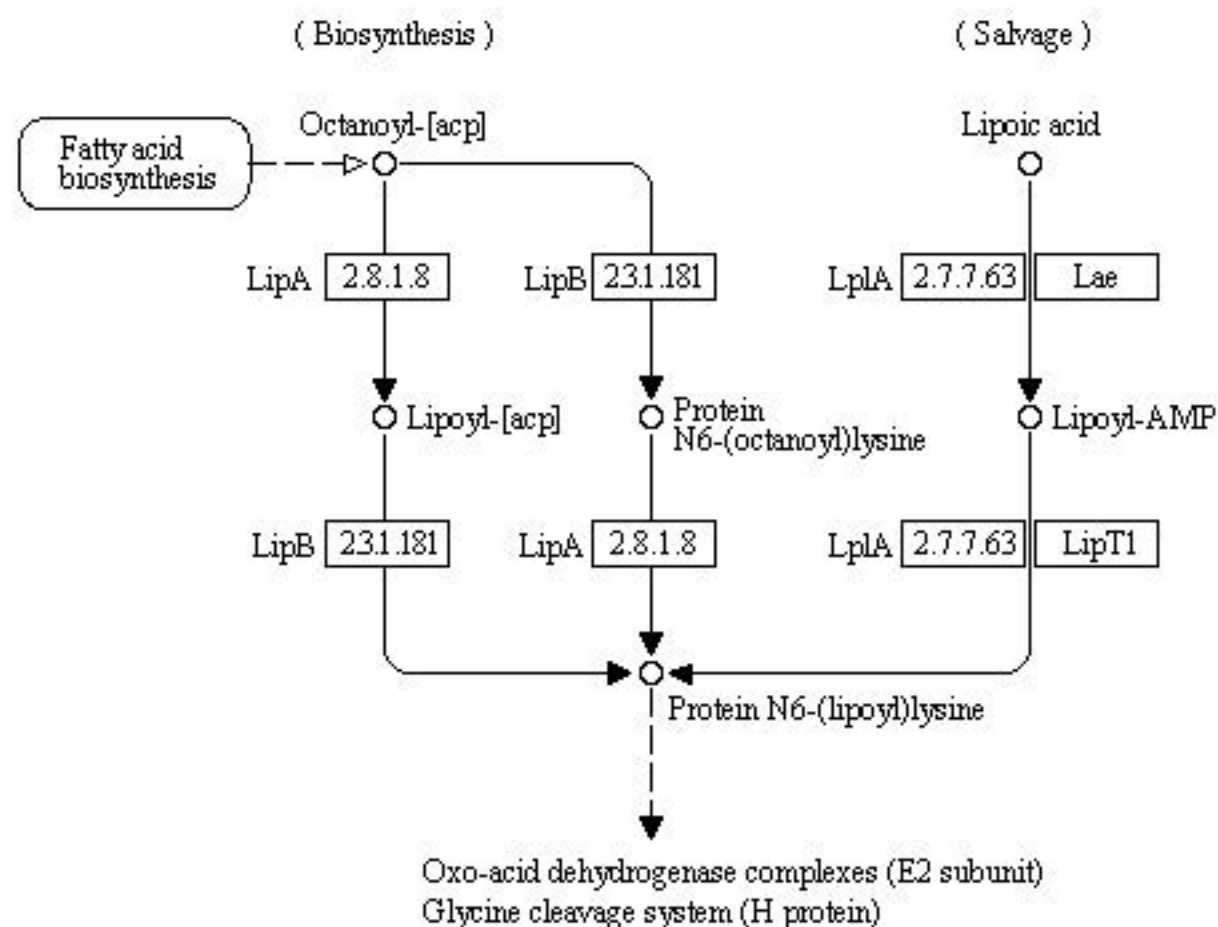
( Biosynthesis )

( Salvage )

Fatty acid biosynthesis

Octanoyl-[acp]

Lipoic acid

LipA 2.8.1.8

LipB 2.3.1.181

LplA 2.7.7.63 Lae

Lipoyl-[acp]

Protein N6-(octanoyl)lysine

Lipoyl-AMP

LipB 2.3.1.181

LipA 2.8.1.8

LplA 2.7.7.63 LipT1

Protein N6-(lipoyl)lysine

Oxo-acid dehydrogenase complexes (E2 subunit)
Glycine cleavage system (H protein)